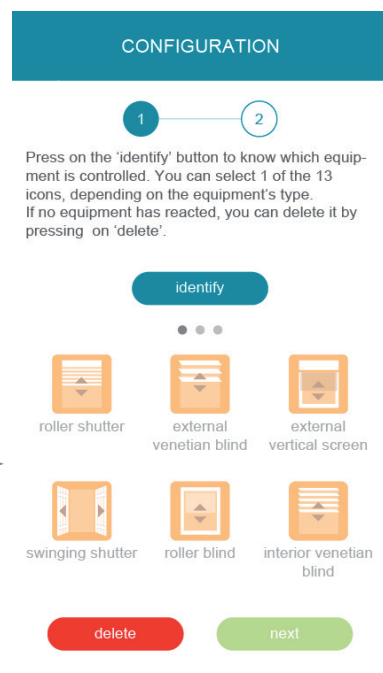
CONFIGURATION

1 2

Press on the ‘identify' button to know which equipment is controlled. You can select 1 of the 13 icons, depending on the equipment's type.
If no equipment has reacted, you can delete it by pressing on ‘delete'.

identify

roller shutter

external venetian blind

external vertical screen

swinging shutter

roller blind

interior venetian blind

delete

next